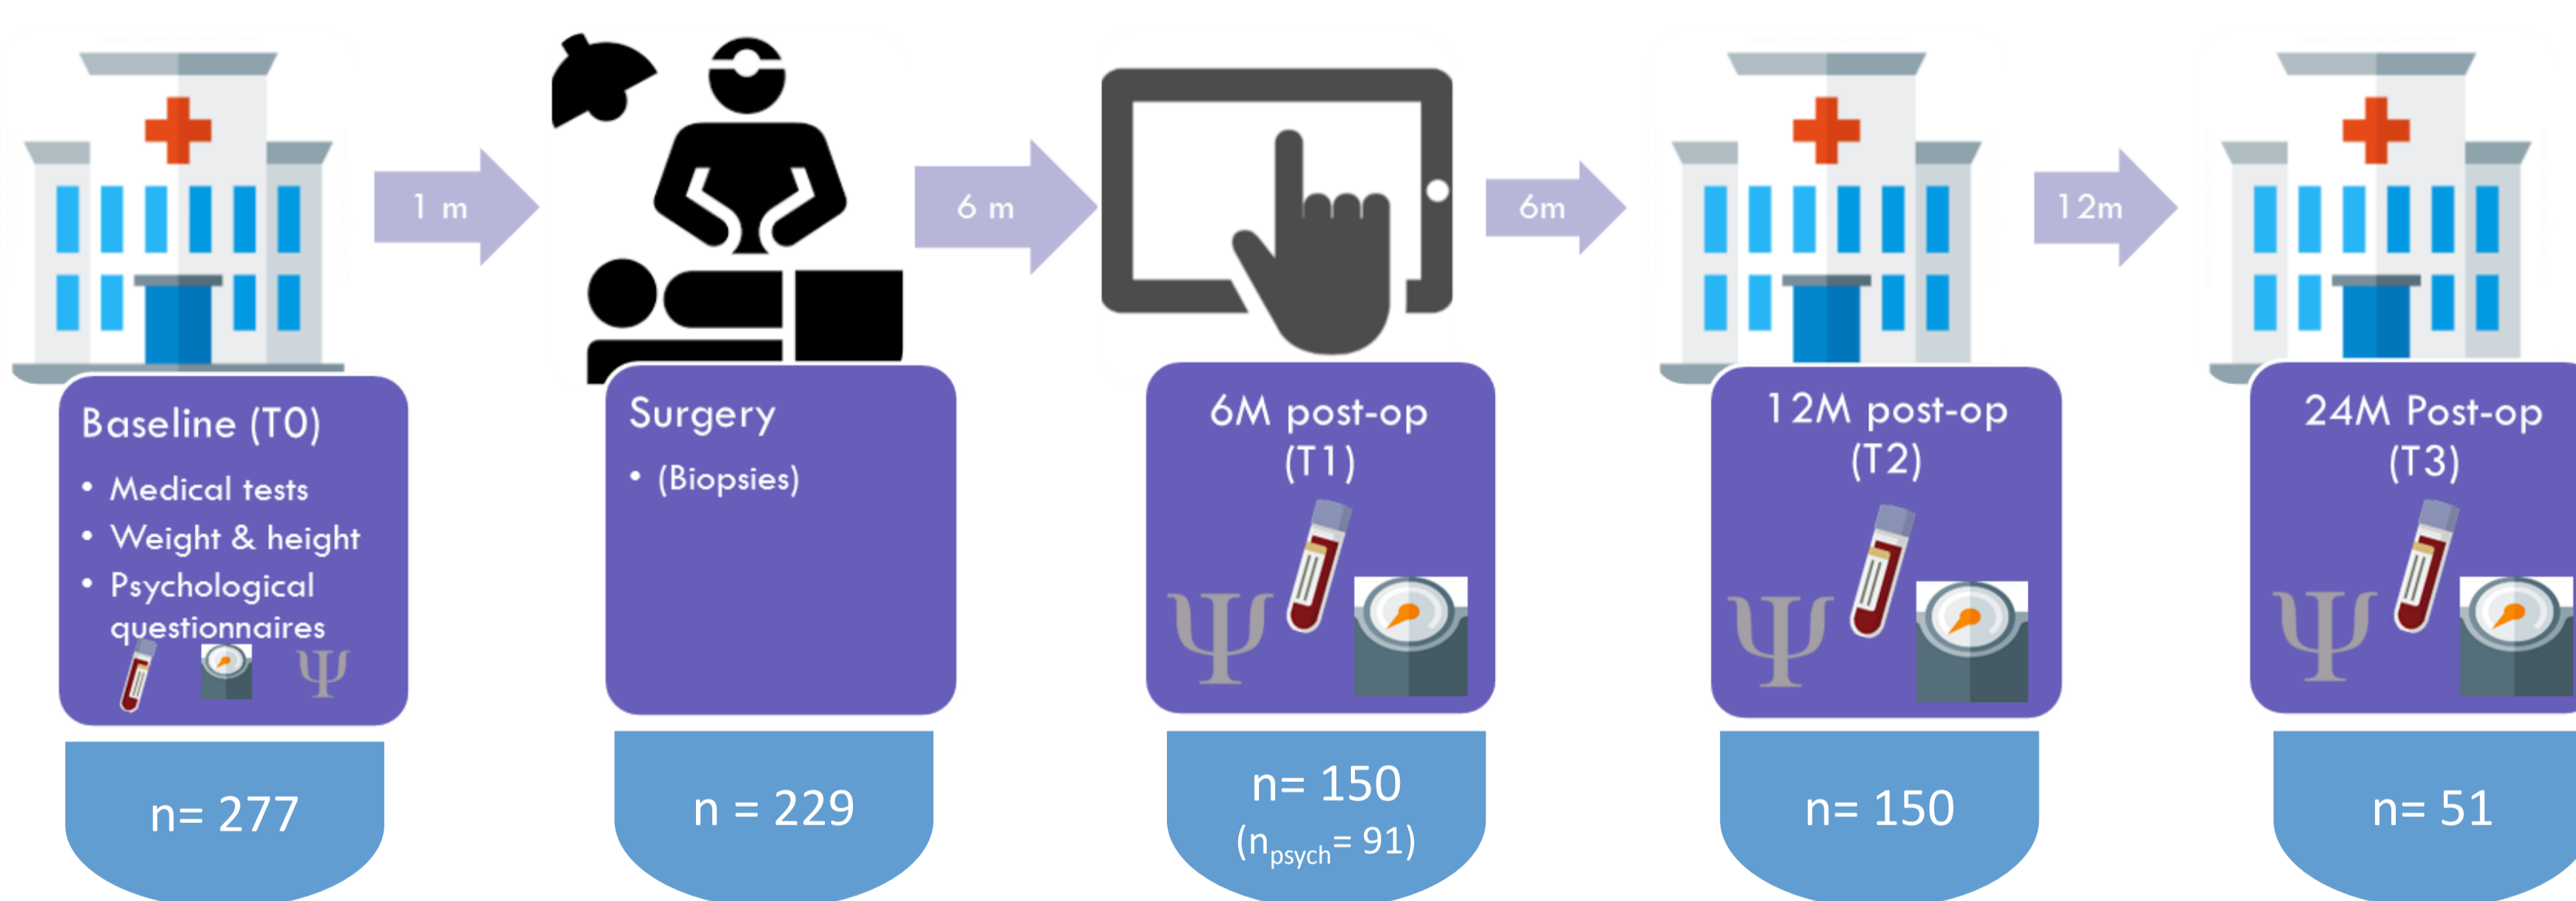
1 m

6 m

6m

12m

Baseline (T0)

- Medical tests
- Weight & height
- Psychological questionnaires

Ψ

n= 277

Surgery

- (Biopsies)

n = 229

6M post-op (T1)

Ψ

n= 150 ($n_{psych}$= 91)

12M post-op (T2)

Ψ

n= 150

24M Post-op (T3)

Ψ

n= 51